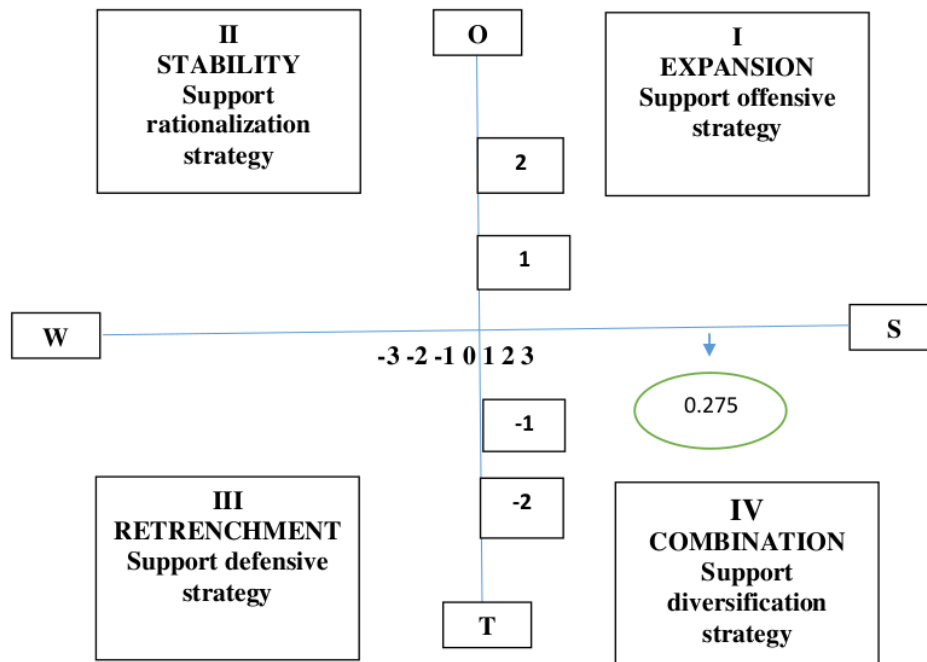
II
STABILITY
Support rationalization strategy

O

I
EXPANSION
Support offensive strategy

2

1

W

S

-3 -2 -1 0 1 2 3

0.275

-1

-2

III
RETRENCHMENT
Support defensive strategy

IV
COMBINATION
Support diversification strategy

T